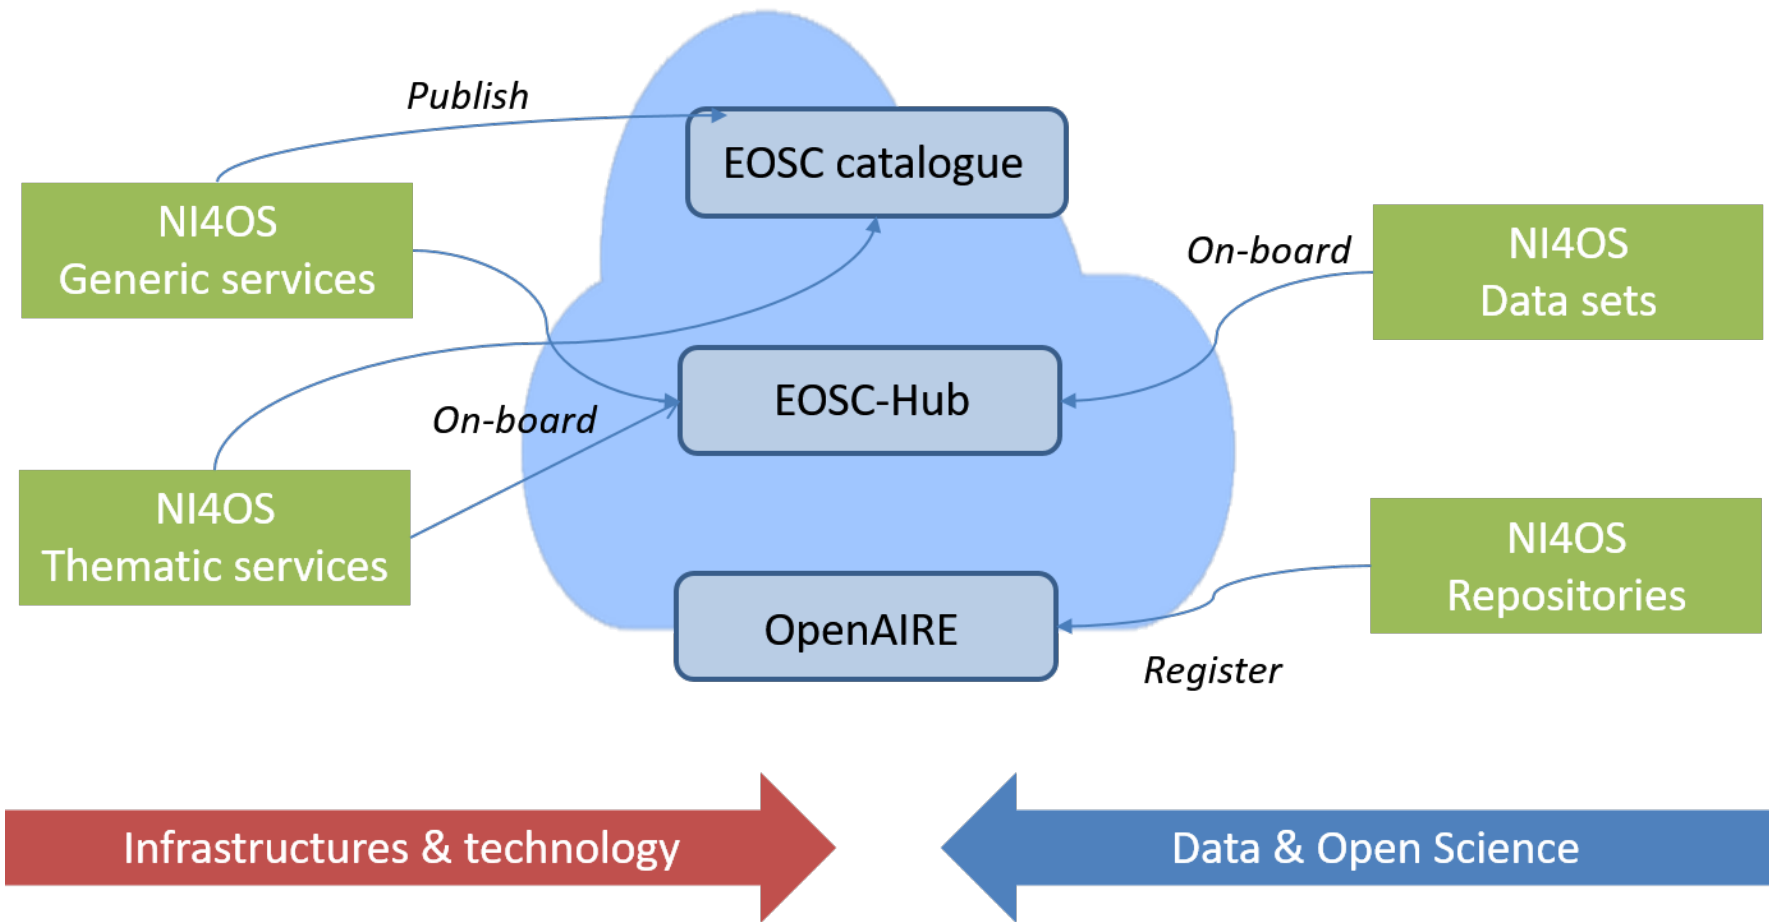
Publish

EOSC catalogue

NI4OS
Generic services

On-board

NI4OS
Data sets

EOSC-Hub

On-board

NI4OS
Thematic services

NI4OS
Repositories

OpenAIRE

Register

Infrastructures & technology

Data & Open Science